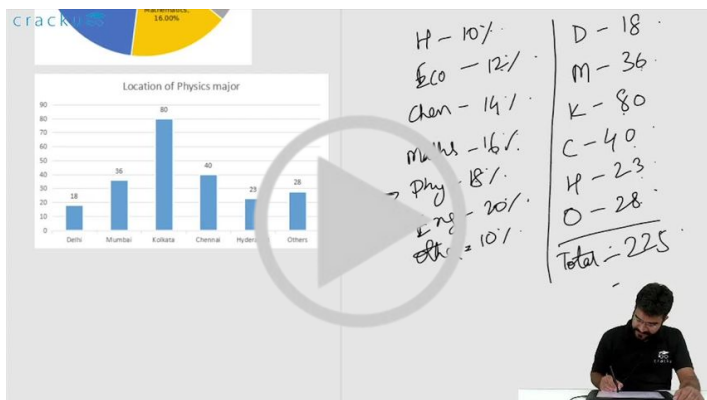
crack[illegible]

Mathematics, 16.00%

Location of Physics major

90
80
70
60
50
40
30
20
10
0

18 Delhi
36 Mumbai
80 Kolkata
40 Chennai
23 Hyde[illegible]
28 Others

H - 10%
Eco - 12%
Chem - 14%
Maths - 16%
Phy - 18%
Eng - 20%
Other - 10%

D - 18
M - 36
K - 80
C - 40
H - 23
O - 28
Total - 225